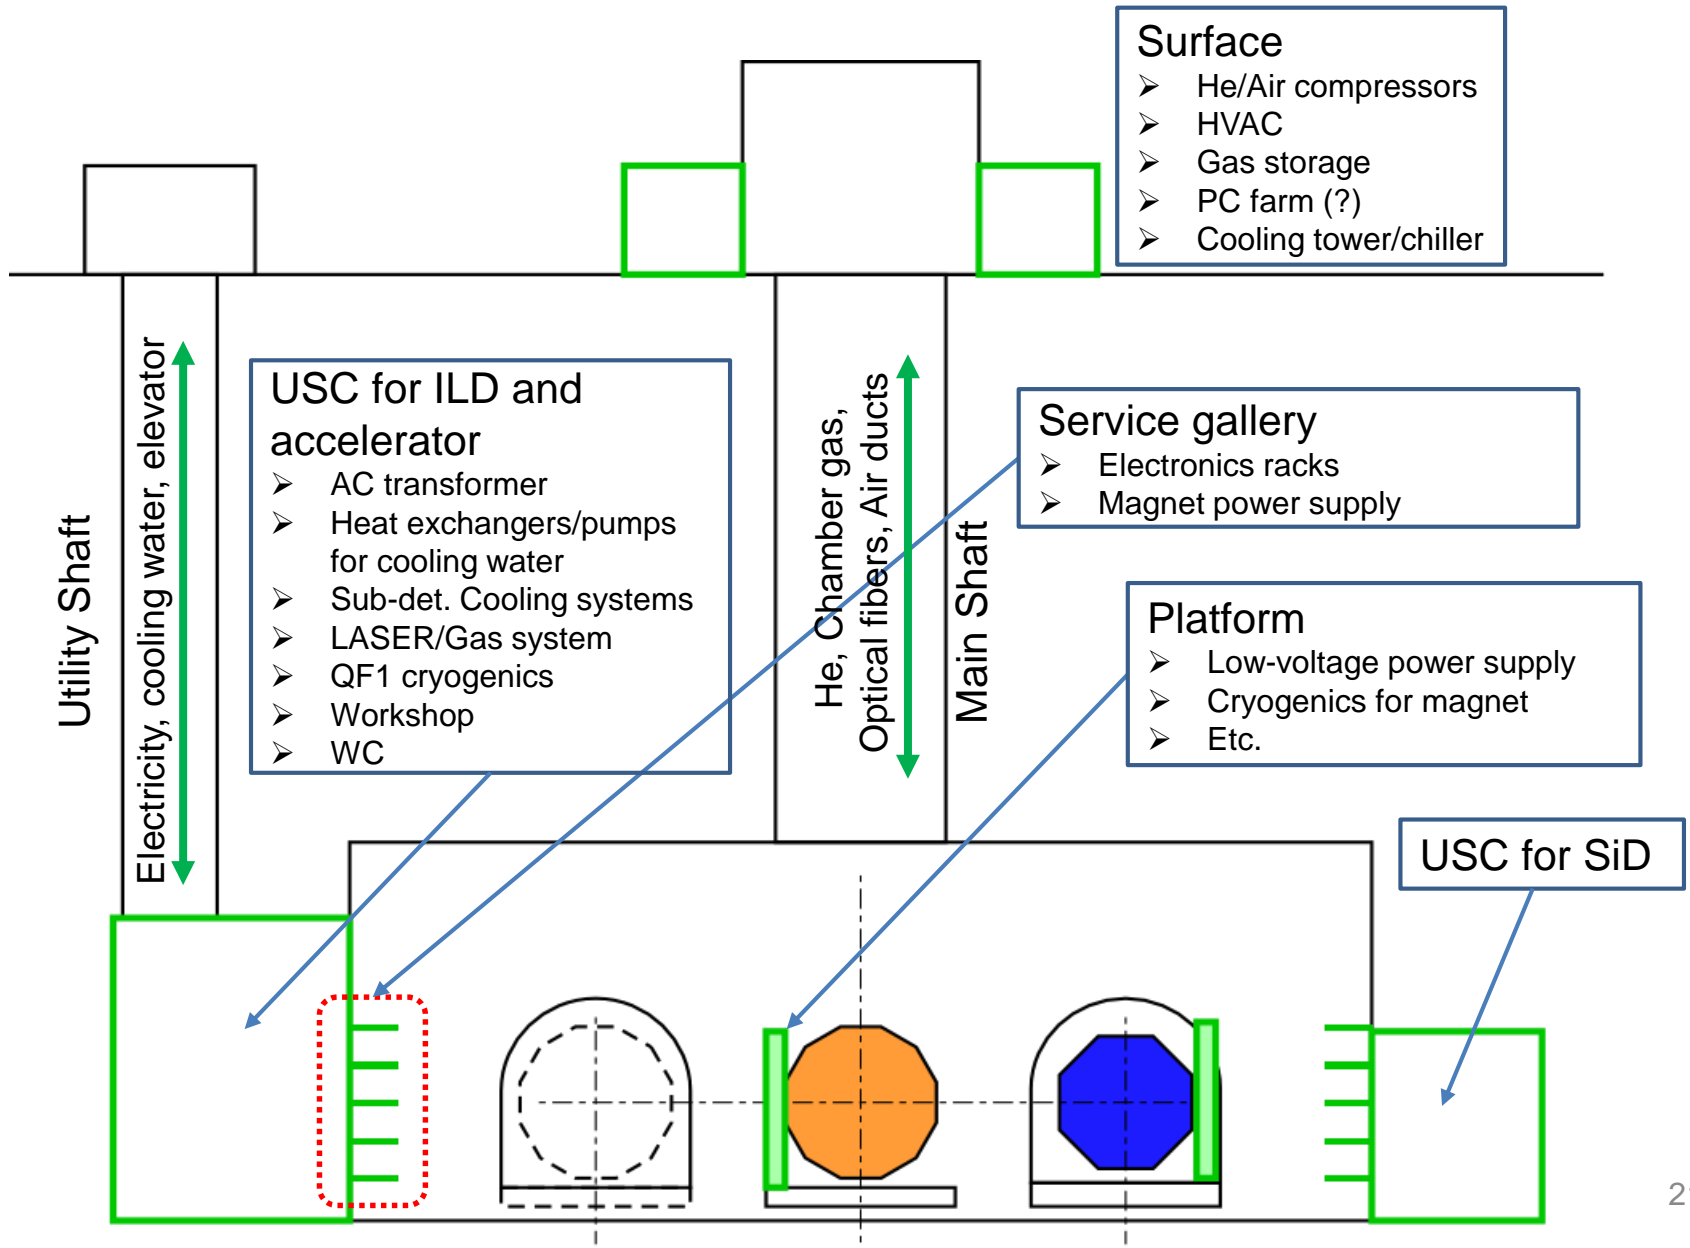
Surface
➢ He/Air compressors
➢ HVAC
➢ Gas storage
➢ PC farm (?)
➢ Cooling tower/chiller

Utility Shaft

Electricity, cooling water, elevator

USC for ILD and accelerator
➢ AC transformer
➢ Heat exchangers/pumps for cooling water
➢ Sub-det. Cooling systems
➢ LASER/Gas system
➢ QF1 cryogenics
➢ Workshop
➢ WC

He, Chamber gas, Optical fibers, Air ducts

Main Shaft

Service gallery
➢ Electronics racks
➢ Magnet power supply

Platform
➢ Low-voltage power supply
➢ Cryogenics for magnet
➢ Etc.

USC for SiD

2